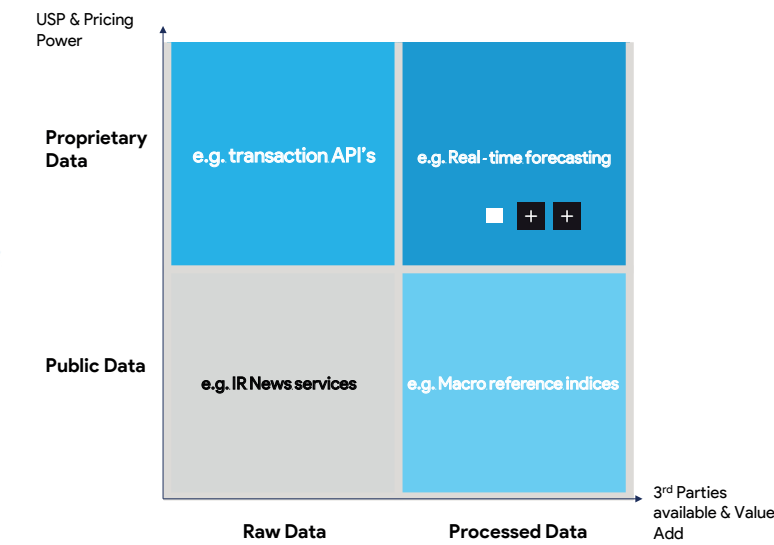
USP & Pricing Power

Proprietary Data

e.g. transaction API's

e.g. Real - time forecasting

+ +

Public Data

e.g. IR News services

e.g. Macro reference indices

3rd Parties available & Value Add

Raw Data

Processed Data